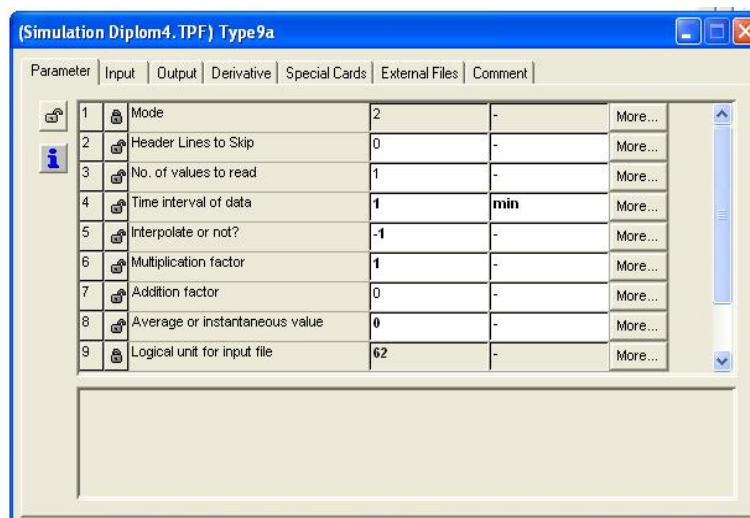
(Simulation Diplom4.TPF) Type9a

Parameter | Input | Output | Derivative | Special Cards | External Files | Comment

| | | | | |
|---|---|---|---|---|
| 1 | Mode | 2 | - | More... |
| 2 | Header Lines to Skip | 0 | - | More... |
| 3 | No. of values to read | 1 | - | More... |
| 4 | Time interval of data | 1 | min | More... |
| 5 | Interpolate or not? | -1 | - | More... |
| 6 | Multiplication factor | 1 | - | More... |
| 7 | Addition factor | 0 | - | More... |
| 8 | Average or instantaneous value | 0 | - | More... |
| 9 | Logical unit for input file | 62 | - | More... |